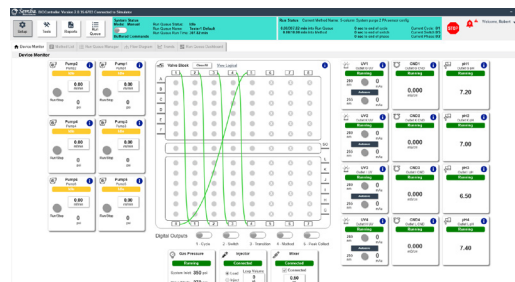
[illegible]

Setup Tools Reports Run Queue

System Status: Mode: Manual
Run Queue Status: Idle
Run Status: Current Method Name: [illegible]

Device Monitor

Pump1
0.00
Run/Stop

Pump1
0.00
Run/Stop

Pump2
0.00
Run/Stop

Pump2
0.00
Run/Stop

Pump3
0.00
Run/Stop

Pump4
0.00
Run/Stop

Valve Block
View Layout

1 2 3 4 5 6 7 8

A B C D E F

1 2 3 4 5 6 7 8

Digital Outputs

1 - Cycle 2 - Switch 3 - Transition 4 - Method 5 - Fault Cutout

Gas Pressure
Running

Injector
Connected

Mixer
Connected
0.00

UV1
Running
0.000

UV2
Running
0.000

UV3
Running
0.000

UV4
Running
0.000

COND1
Running
0.000

COND2
Running
0.000

COND3
Running
0.000

COND4
Running
0.000

pH1
Running
7.20

pH2
Running
7.00

pH3
Running
6.50

pH4
Running
7.40